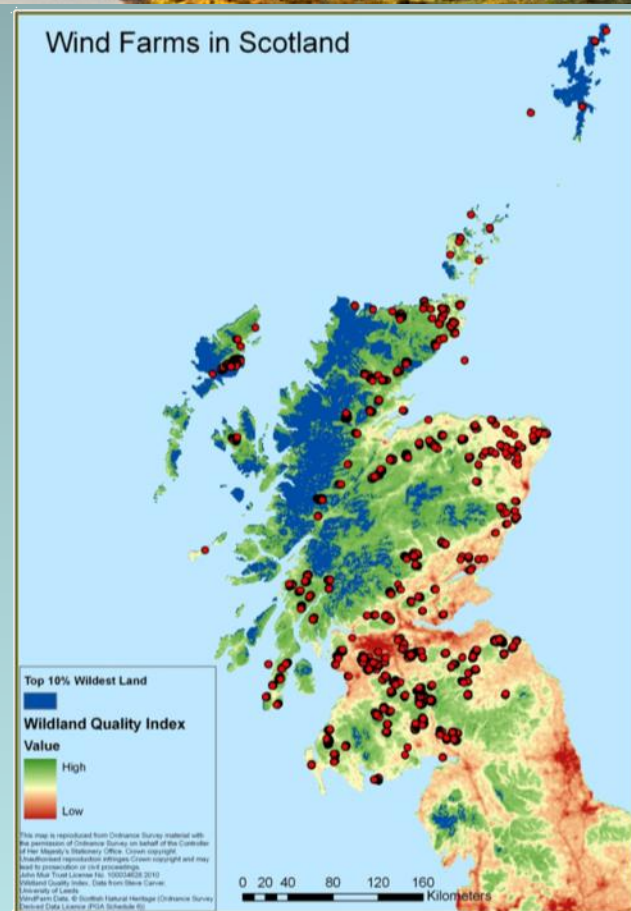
Wind Farms in Scotland

Top 10% Wildest Land

Wildland Quality Index

Value

High

Low

This map is reproduced from Ordnance Survey material with the permission of Ordnance Survey on behalf of the Controller of Her Majesty's Stationery Office. Crown copyright. Unauthorised reproduction infringes Crown copyright and may lead to prosecution or civil proceedings. John Muir Trust License No. 100034628 2010 Wildland Quality Index, Data from Steve Carver, University of Leeds WindFarm Data. © Scottish Natural Heritage (Ordnance Survey Derived Data Licence (PGA Schedule 6))

0 20 40 80 120 160 Kilometers